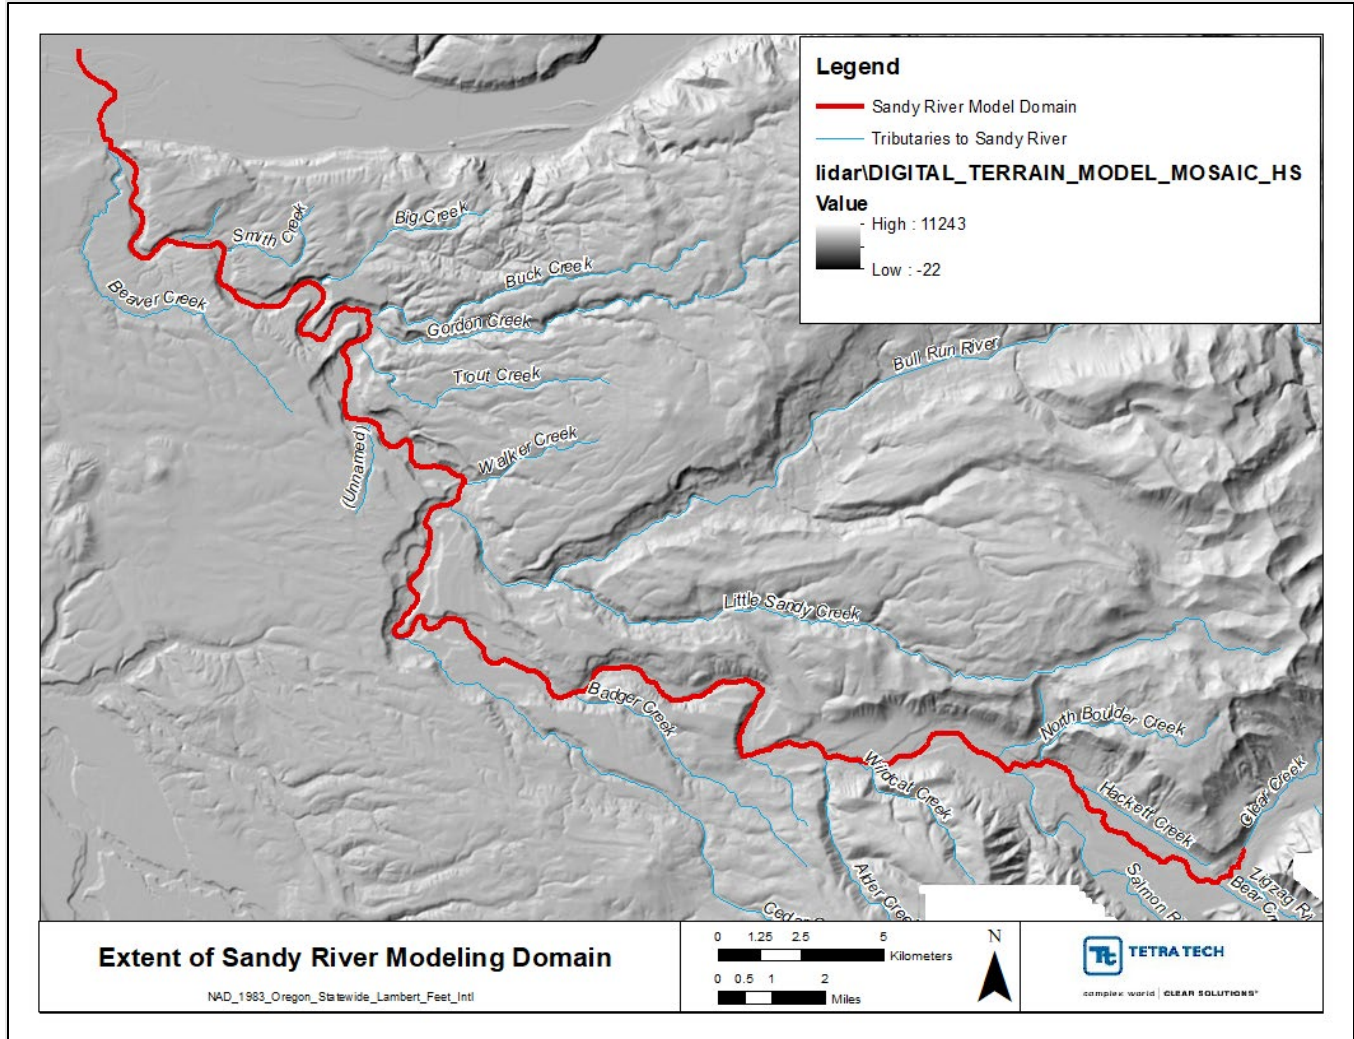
Legend

Sandy River Model Domain

Tributaries to Sandy River

lidar\DIGITAL_TERRAIN_MODEL_MOSAIC_HS

Value

High : 11243

Low : -22

Smith Creek

Big Creek

Buck Creek

Beaver Creek

Gordon Creek

Trout Creek

Bull Run River

(Unnamed)

Walker Creek

Little Sandy Creek

Badger Creek

North Boulder Creek

Wildcat Creek

Hackett Creek

Clear Creek

Alder Creek

Salmon R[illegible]

Zigzag R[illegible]

Bear C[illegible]

Ced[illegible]

Extent of Sandy River Modeling Domain

NAD_1983_Oregon_Statewide_Lambert_Feet_Intl

0 1.25 2.5 5 Kilometers

0 0.5 1 2 Miles

N

TETRA TECH

complex world | CLEAR SOLUTIONS™